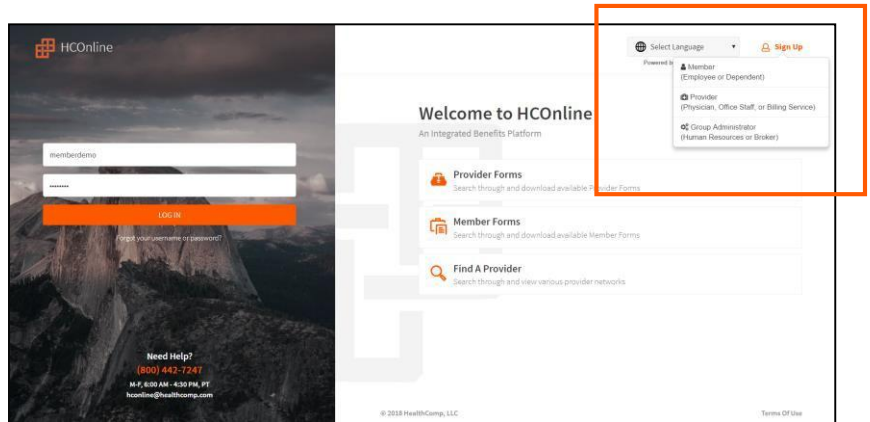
HCOnline

memberdemo

••••••••

LOG IN

Forgot your username or password?

Need Help?
(800) 442-7247
M-F, 6:00 AM - 4:30 PM, PT
hconline@healthcomp.com

Select Language ▾

Powered b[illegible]

Sign Up

Member
(Employee or Dependent)

Provider
(Physician, Office Staff, or Billing Service)

Group Administrator
(Human Resources or Broker)

Welcome to HCOnline
An Integrated Benefits Platform

Provider Forms
Search through and download available Provider Forms

Member Forms
Search through and download available Member Forms

Find A Provider
Search through and view various provider networks

© 2018 HealthComp, LLC

Terms Of Use